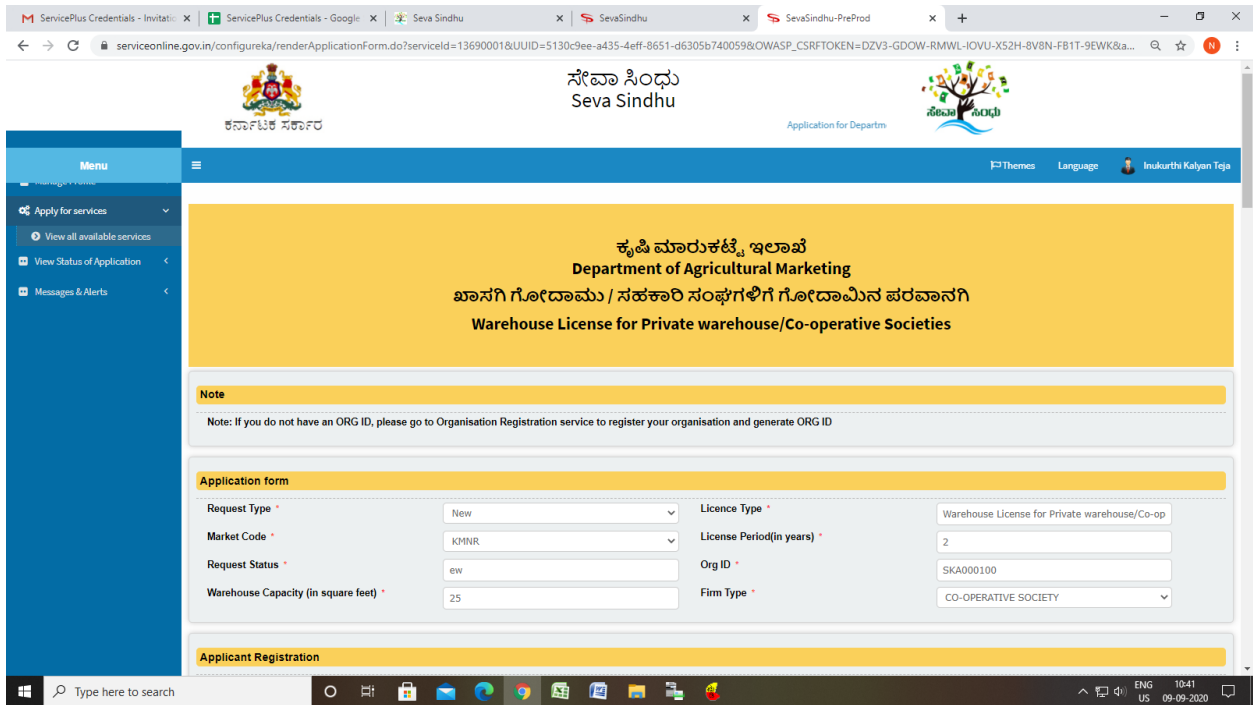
ServicePlus Credentials - Invitatio ×
ServicePlus Credentials - Google ×
Seva Sindhu ×
SevaSindhu ×
SevaSindhu-PreProd ×
+

serviceonline.gov.in/configureka/renderApplicationForm.do?serviceId=13690001&UUID=5130c9ee-a435-4eff-8651-d6305b740059&OWASP_CSRFTOKEN=DZV3-GDOW-RMWL-IOVU-X52H-8V8N-FB1T-9EWK&a...

ಕರ್ನಾಟಕ ಸರ್ಕಾರ

ಸೇವಾ ಸಿಂಧು
Seva Sindhu

Application for Departm

ಸೇವಾ ಸಿಂಧು

Menu

Themes Language Inukurthi Kalyan Teja

Manage Profile
Apply for services
View all available services
View Status of Application
Messages & Alerts

ಕೃಷಿ ಮಾರುಕಟ್ಟೆ ಇಲಾಖೆ
Department of Agricultural Marketing
ಖಾಸಗಿ ಗೋದಾಮು / ಸಹಕಾರಿ ಸಂಘಗಳಿಗೆ ಗೋದಾಮಿನ ಪರವಾನಗಿ
Warehouse License for Private warehouse/Co-operative Societies

Note

Note: If you do not have an ORG ID, please go to Organisation Registration service to register your organisation and generate ORG ID

Application form

| Request Type * | New | Licence Type * | Warehouse License for Private warehouse/Co-op |
|---|---|---|---|
| Market Code * | KMNR | License Period(in years) * | 2 |
| Request Status * | ew | Org ID * | SKA000100 |
| Warehouse Capacity (in square feet) * | 25 | Firm Type * | CO-OPERATIVE SOCIETY |

Applicant Registration

Type here to search

ENG US 10:41 09-09-2020